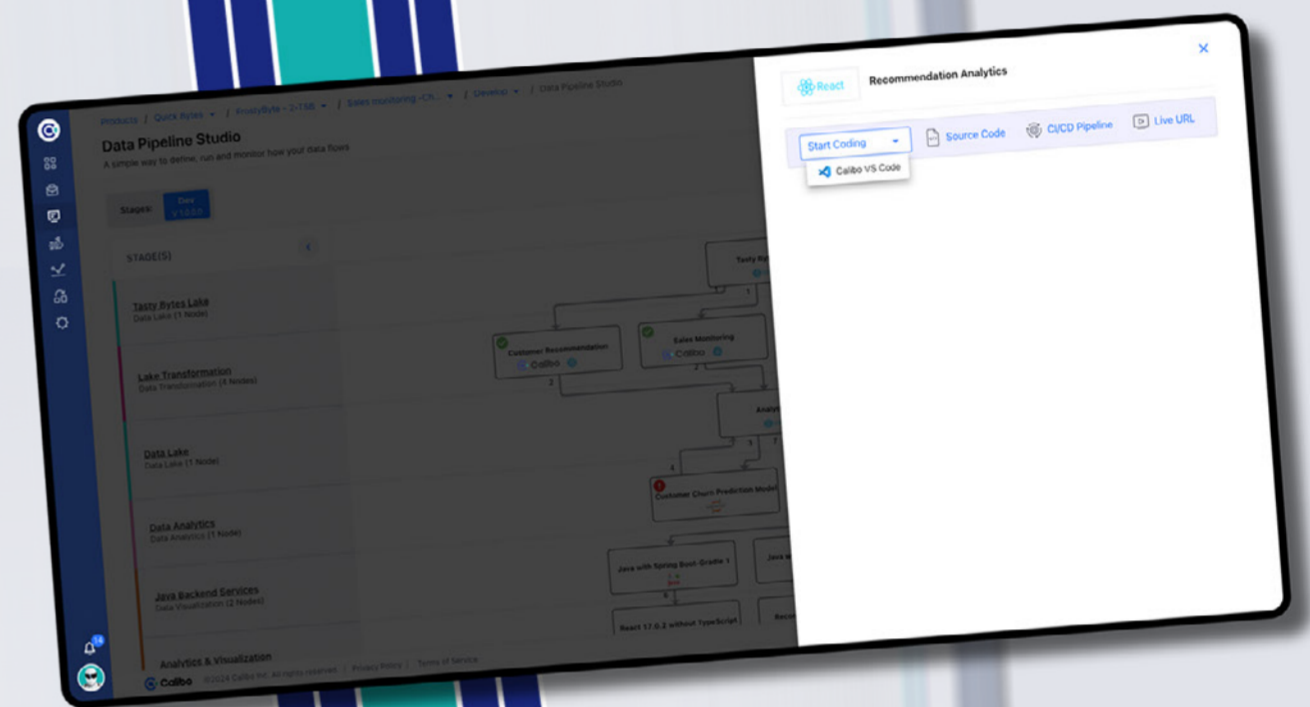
Products / Quick Bytes / ProstyByte - 2-TSB / Sales monitoring -CN... / Develop / Data Pipeline Studio

Data Pipeline Studio

A simple way to define, run and monitor how your data flows

Stages: Dev V 1.0.0.0

STAGE(S)

Tasty Bytes Lake
Data Lake (1 Node)

Lake Transformation
Data Transformation (4 Nodes)

Data Lake
Data Lake (1 Node)

Data Analytics
Data Analytics (1 Node)

Java Backend Services
Data Visualization (2 Nodes)

Analytics & Visualization

Tasty By

1

Customer Recommendation
Calibo

Sales Monitoring
Calibo

2

2

Analy

3

7

4

Customer Churn Prediction Model

Java with Spring Boot-Gradle 1

Java

8

React 17.0.2 without TypeScript

Recc

14

Calibo ©2024 Calibo Inc. All rights reserved | Privacy Policy | Terms of Service

React

Recommendation Analytics

Start Coding

Calibo VS Code

Source Code

CI/CD Pipeline

Live URL